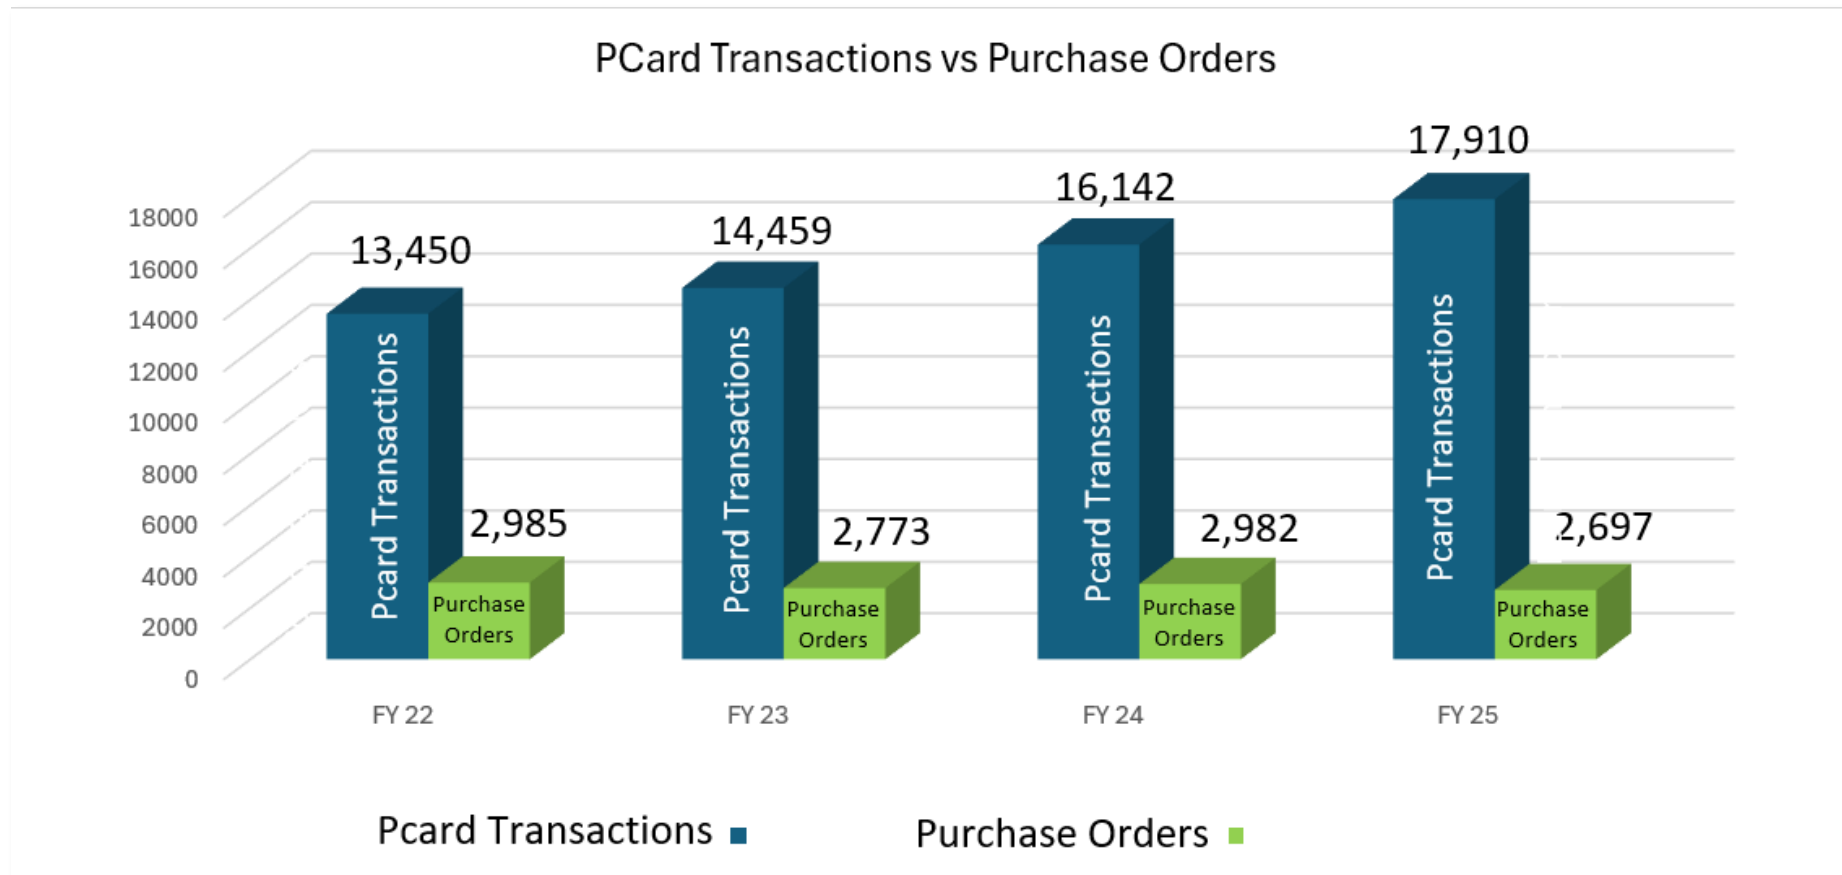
PCard Transactions vs Purchase Orders

18000
16000
14000
12000
10000
8000
6000
4000
2000
0

13,450
Pcard Transactions
2,985
Purchase Orders
FY 22

14,459
Pcard Transactions
2,773
Purchase Orders
FY 23

16,142
Pcard Transactions
2,982
Purchase Orders
FY 24

17,910
Pcard Transactions
2,697
Purchase Orders
FY 25

Pcard Transactions
Purchase Orders